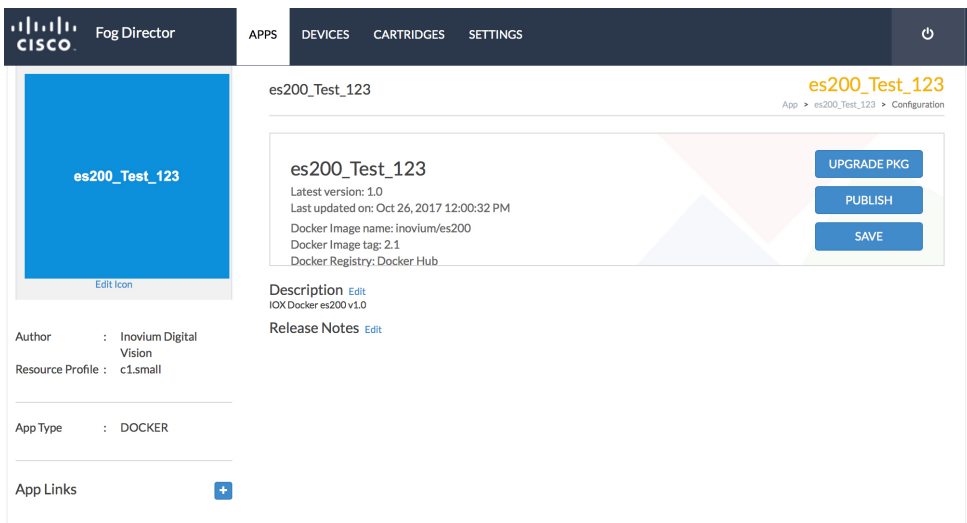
cisco Fog Director

APPS DEVICES CARTRIDGES SETTINGS

es200_Test_123

Edit Icon

Author : Inovium Digital Vision
Resource Profile : c1.small

App Type : DOCKER

App Links +

es200_Test_123

es200_Test_123
App > es200_Test_123 > Configuration

es200_Test_123
Latest version: 1.0
Last updated on: Oct 26, 2017 12:00:32 PM
Docker Image name: inovium/es200
Docker Image tag: 2.1
Docker Registry: Docker Hub

UPGRADE PKG
PUBLISH
SAVE

Description Edit
IOX Docker es200 v1.0

Release Notes Edit